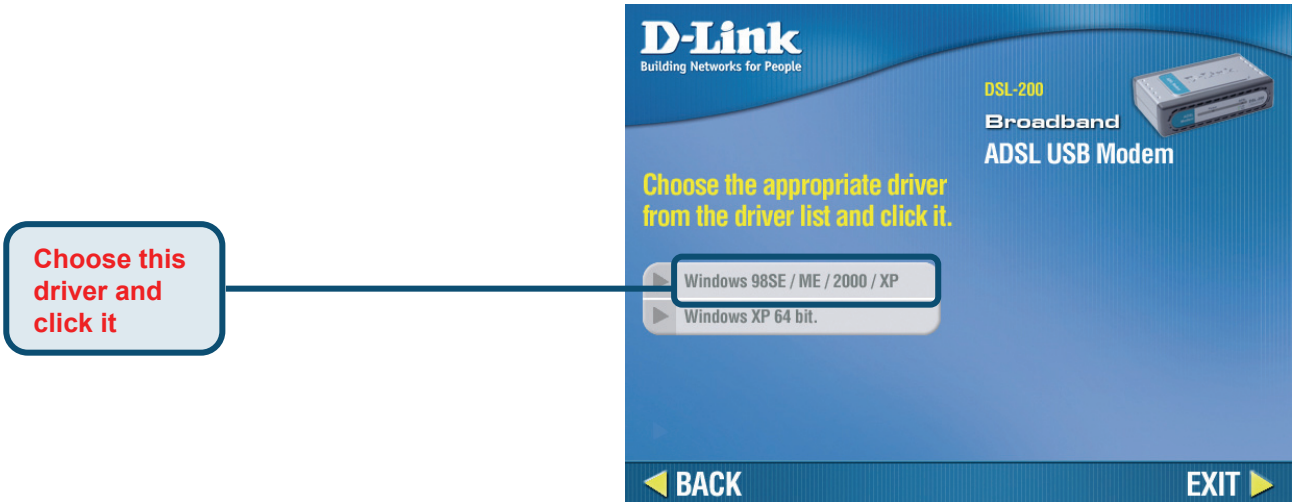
Choose this driver and click it

D-Link
Building Networks for People

DSL-200
Broadband
ADSL USB Modem

Choose the appropriate driver from the driver list and click it.

Windows 98SE / ME / 2000 / XP
Windows XP 64 bit.

BACK
EXIT